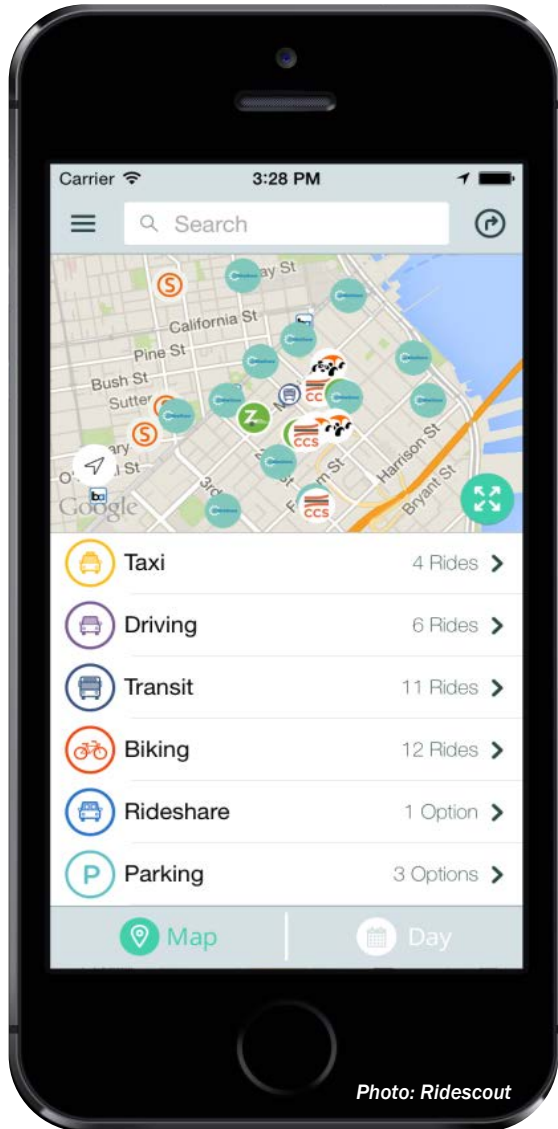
Carrier 3:28 PM

Search

ay St
California St
Pine St
Bush St
Sutter
ary
St
3rd
Folsom St
Harrison St
Bryant St
Google
CC
CCS
CCS
Z
S
S

Taxi 4 Rides
Driving 6 Rides
Transit 11 Rides
Biking 12 Rides
Rideshare 1 Option
P Parking 3 Options

Map Day

Photo: Ridescout